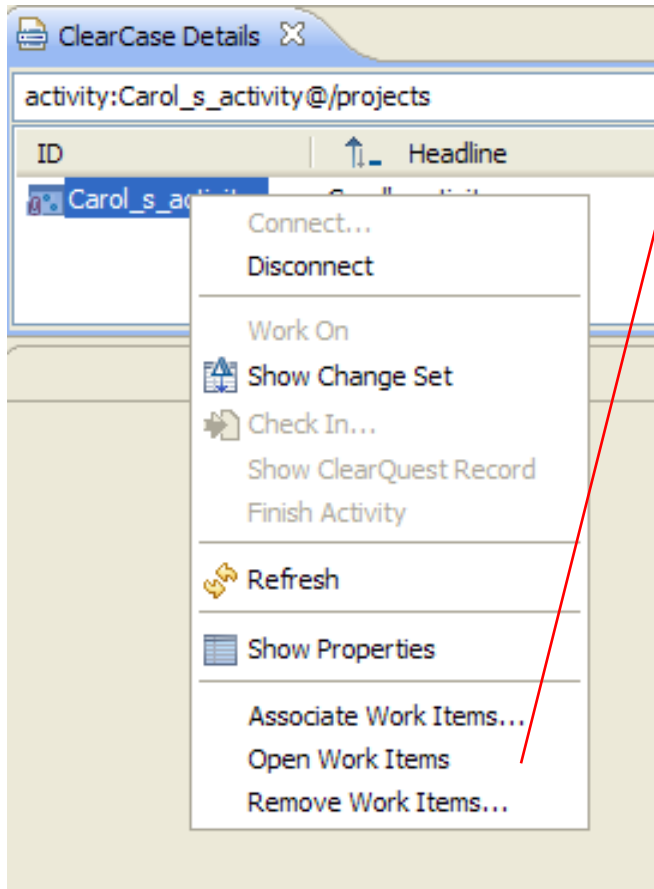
ClearCase Details

activity:Carol_s_activity@/projects

| ID | Headline |
|---|---|
| Carol_s_acti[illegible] | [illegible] |

Connect...
Disconnect
Work On
Show Change Set
Check In...
Show ClearQuest Record
Finish Activity
Refresh
Show Properties
Associate Work Items...
Open Work Items
Remove Work Items...